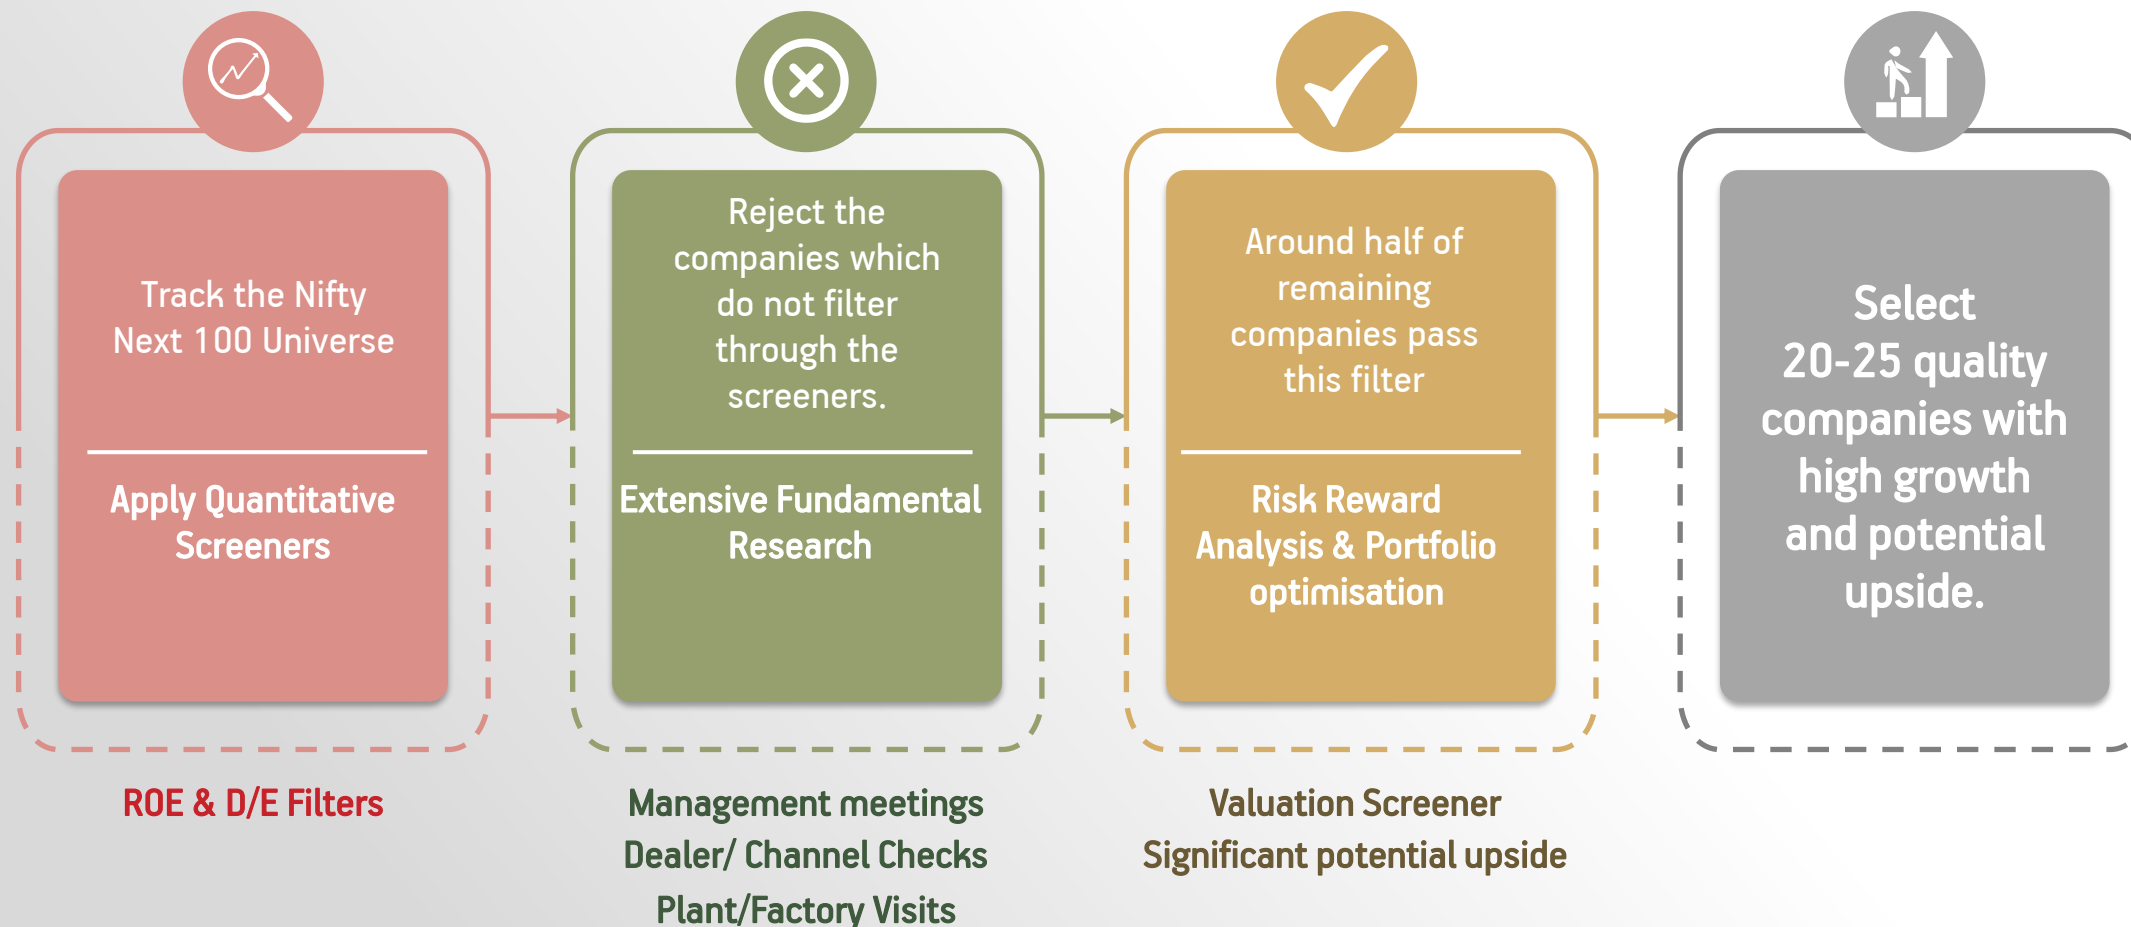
Track the Nifty Next 100 Universe

Apply Quantitative Screeners

ROE & D/E Filters

Reject the companies which do not filter through the screeners.

Extensive Fundamental Research

Management meetings
Dealer/ Channel Checks
Plant/Factory Visits

Around half of remaining companies pass this filter

Risk Reward Analysis & Portfolio optimisation

Valuation Screener
Significant potential upside

Select 20-25 quality companies with high growth and potential upside.